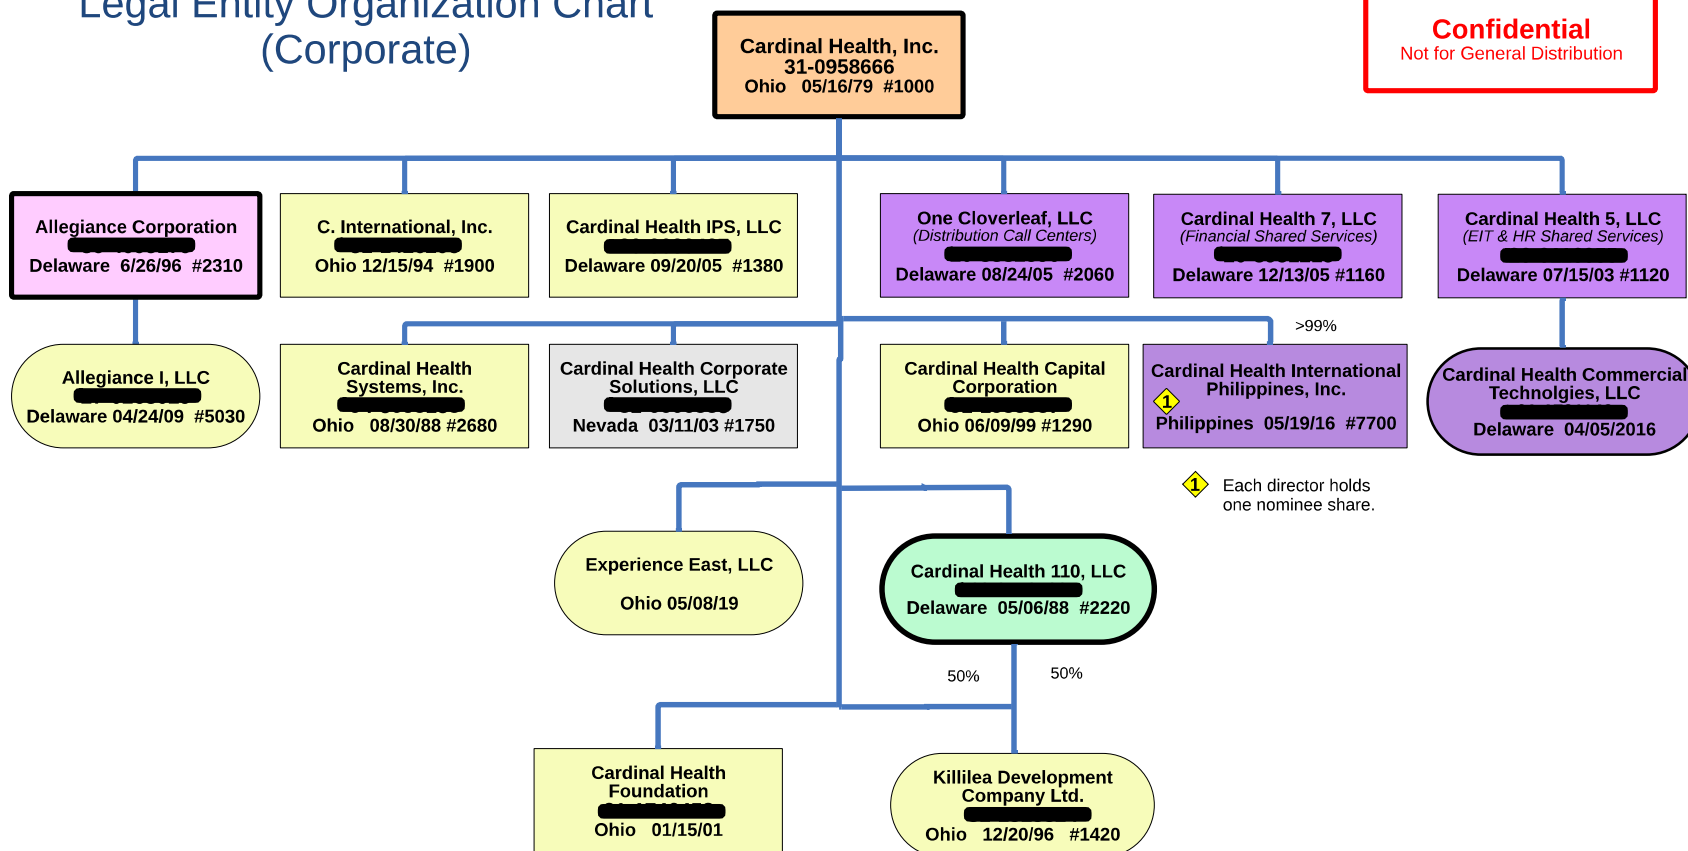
Legal Entity Organization Chart (Corporate)

Cardinal Health, Inc.
31-0958666
Ohio 05/16/79 #1000

Confidential
Not for General Distribution

Allegiance Corporation
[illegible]
Delaware 6/26/96 #2310

C. International, Inc.
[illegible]
Ohio 12/15/94 #1900

Cardinal Health IPS, LLC
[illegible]
Delaware 09/20/05 #1380

One Cloverleaf, LLC
(Distribution Call Centers)
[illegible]
Delaware 08/24/05 #2060

Cardinal Health 7, LLC
(Financial Shared Services)
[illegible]
Delaware 12/13/05 #1160

Cardinal Health 5, LLC
(EIT & HR Shared Services)
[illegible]
Delaware 07/15/03 #1120

Allegiance I, LLC
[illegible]
Delaware 04/24/09 #5030

Cardinal Health Systems, Inc.
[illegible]
Ohio 08/30/88 #2680

Cardinal Health Corporate Solutions, LLC
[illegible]
Nevada 03/11/03 #1750

Cardinal Health Capital Corporation
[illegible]
Ohio 06/09/99 #1290

>99%

Cardinal Health International Philippines, Inc.
1
Philippines 05/19/16 #7700

Cardinal Health Commercial Technolgies, LLC
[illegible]
Delaware 04/05/2016

1 Each director holds one nominee share.

Experience East, LLC
Ohio 05/08/19

Cardinal Health 110, LLC
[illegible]
Delaware 05/06/88 #2220

50%
50%

Cardinal Health Foundation
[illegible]
Ohio 01/15/01

Killilea Development Company Ltd.
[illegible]
Ohio 12/20/96 #1420